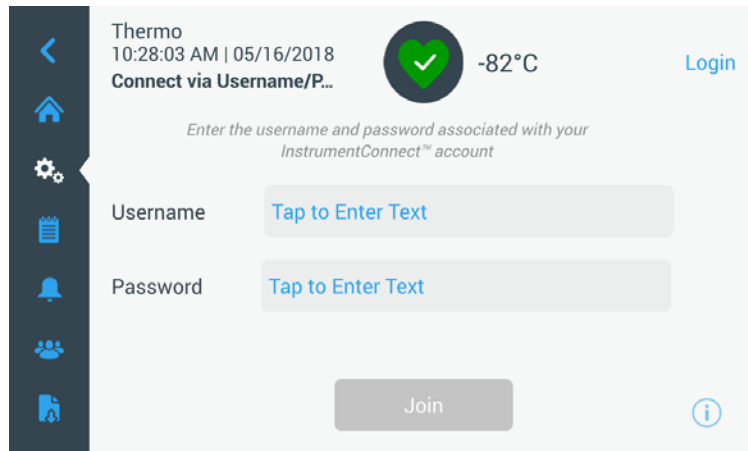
Thermo
10:28:03 AM | 05/16/2018
Connect via Username/P...

-82°C

Login

Enter the username and password associated with your InstrumentConnect™ account

Username | Tap to Enter Text

Password | Tap to Enter Text

Join